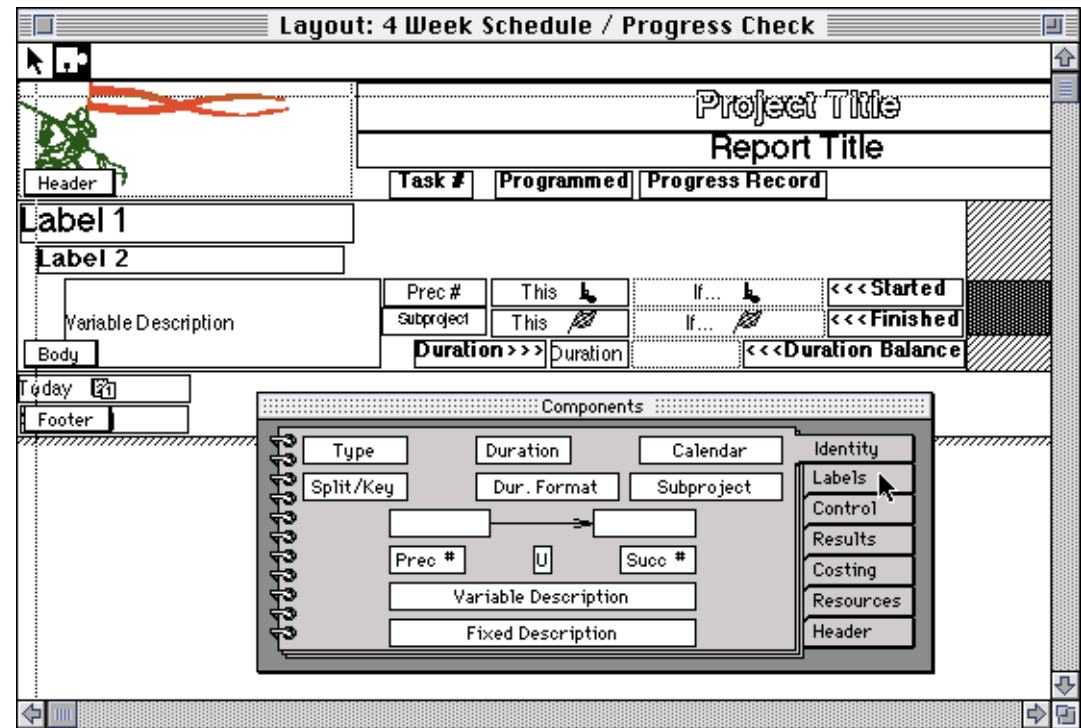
Layout: 4 Week Schedule / Progress Check

Project Title

Report Title

Header

Task #

Programmed

Progress Record

Label 1

Label 2

Variable Description

Prec #

This

If...

<<<Started

Subproject

This

If...

<<<Finished

Body

Duration>>>

Duration

<<<Duration Balance

Today

Footer

Components

Type

Duration

Calendar

Split/Key

Dur. Format

Subproject

Prec #

U

Succ #

Variable Description

Fixed Description

Identity

Labels

Control

Results

Costing

Resources

Header